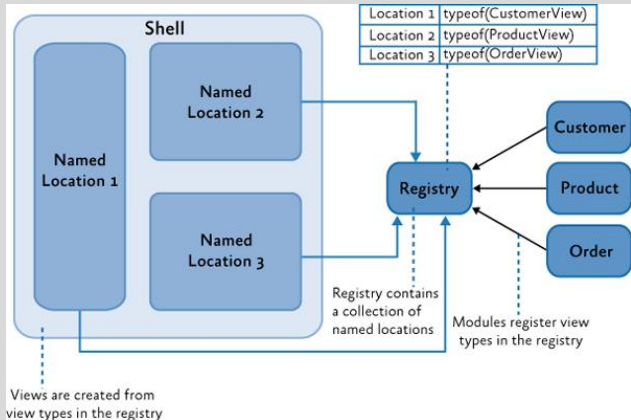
| Location 1 | typeof(CustomerView) |
|---|---|
| Location 2 | typeof(ProductView) |
| Location 3 | typeof(OrderView) |

Shell

Named Location 1

Named Location 2

Named Location 3

Registry

Customer

Product

Order

Registry contains a collection of named locations

Modules register view types in the registry

Views are created from view types in the registry